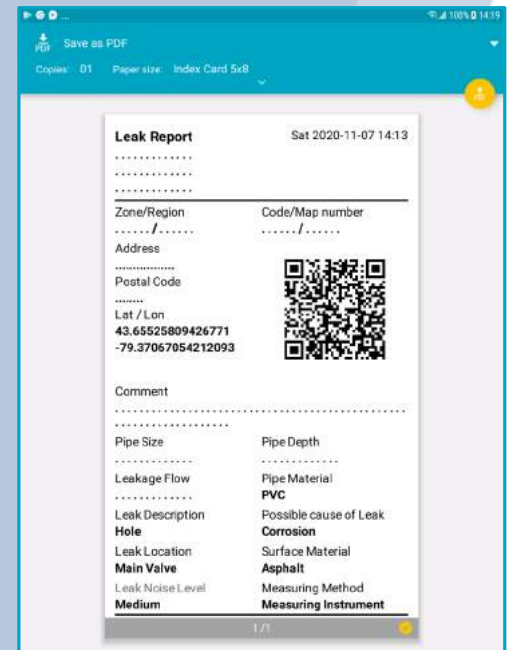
100% 14:19

Save as PDF

Copies: 01 Paper size: Index Card 5x8

Leak Report Sat 2020-11-07 14:13
..............
..............
..............

Zone/Region
......./.......
Code/Map number
......./.......

Address
..................

Postal Code
.........

Lat / Lon
43.65525809426771
-79.37067054212093

Comment
..............................................
....................

Pipe Size
..............
Pipe Depth
..............

Leakage Flow
..............
Pipe Material
PVC

Leak Description
Hole
Possible cause of Leak
Corrosion

Leak Location
Main Valve
Surface Material
Asphalt

Leak Noise Level
Medium
Measuring Method
Measuring Instrument

1/1